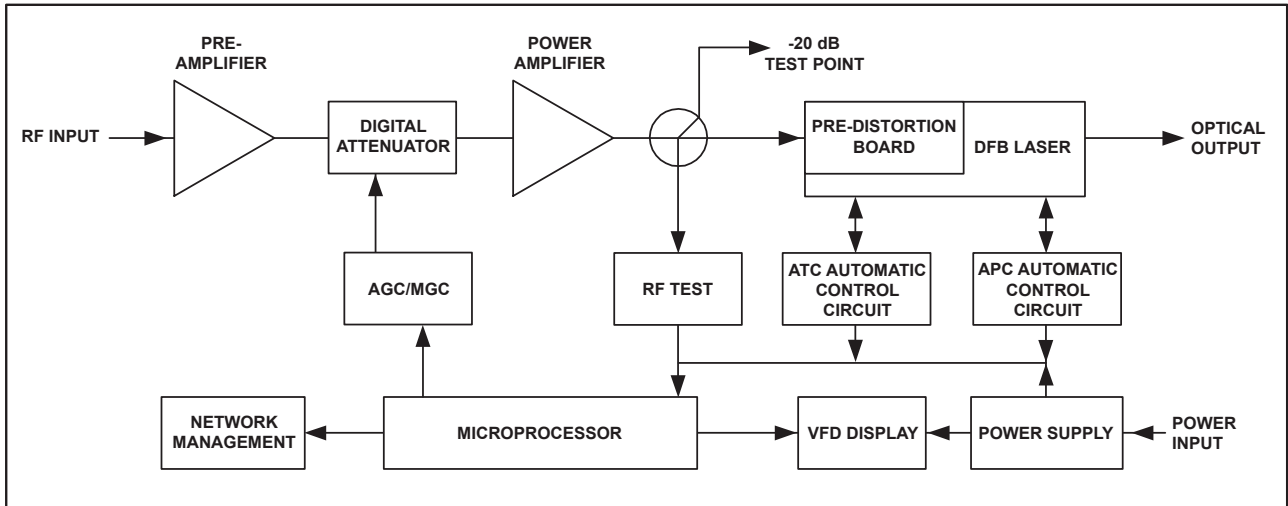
PRE-AMPLIFIER

POWER AMPLIFIER

-20 dB TEST POINT

RF INPUT

DIGITAL ATTENUATOR

PRE-DISTORTION BOARD

DFB LASER

OPTICAL OUTPUT

AGC/MGC

RF TEST

ATC AUTOMATIC CONTROL CIRCUIT

APC AUTOMATIC CONTROL CIRCUIT

NETWORK MANAGEMENT

MICROPROCESSOR

VFD DISPLAY

POWER SUPPLY

POWER INPUT